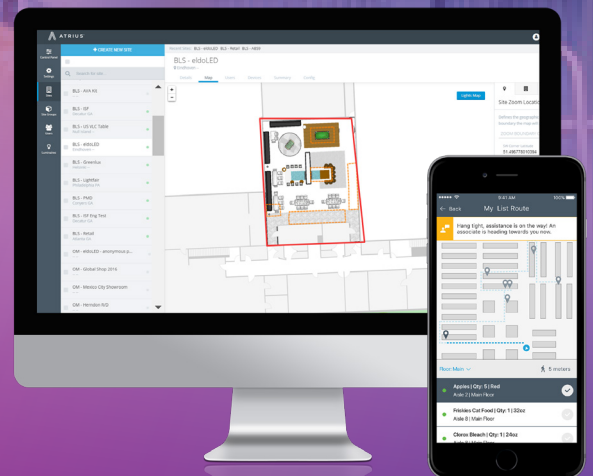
ATRIUS

+ CREATE NEW SITE

Search for site

BLS - AAA NJ
BLS - IEF
BLS - US VLC Table
BLS - eldoLED
BLS - Greenlux
BLS - Lightfair
BLS - PMD
BLS - IEF Eng Test
BLS - Retail
OM - eldoLED - anonymous p...
OM - Global Shop 2016
OM - Mexico City Showroom
OM - Herndon R&D

Settings
Sites
Site Groups
Users
Localization

BLS - eldoLED

Details Map Users Devices Summary Config

Lights Map

Site Zoom Locati

9:41 AM 100%
< Back My List Route

Hang tight, assistance is on the way! An associate is heading towards you now.

Floor: Main
5 meters

Apples | Qty: 5 | Red
Aisle 2 | Main Floor

Friskies Cat Food | Qty: 1 | 32oz
Aisle 8 | Main Floor

Clorox Bleach | Qty: 1 | 24oz